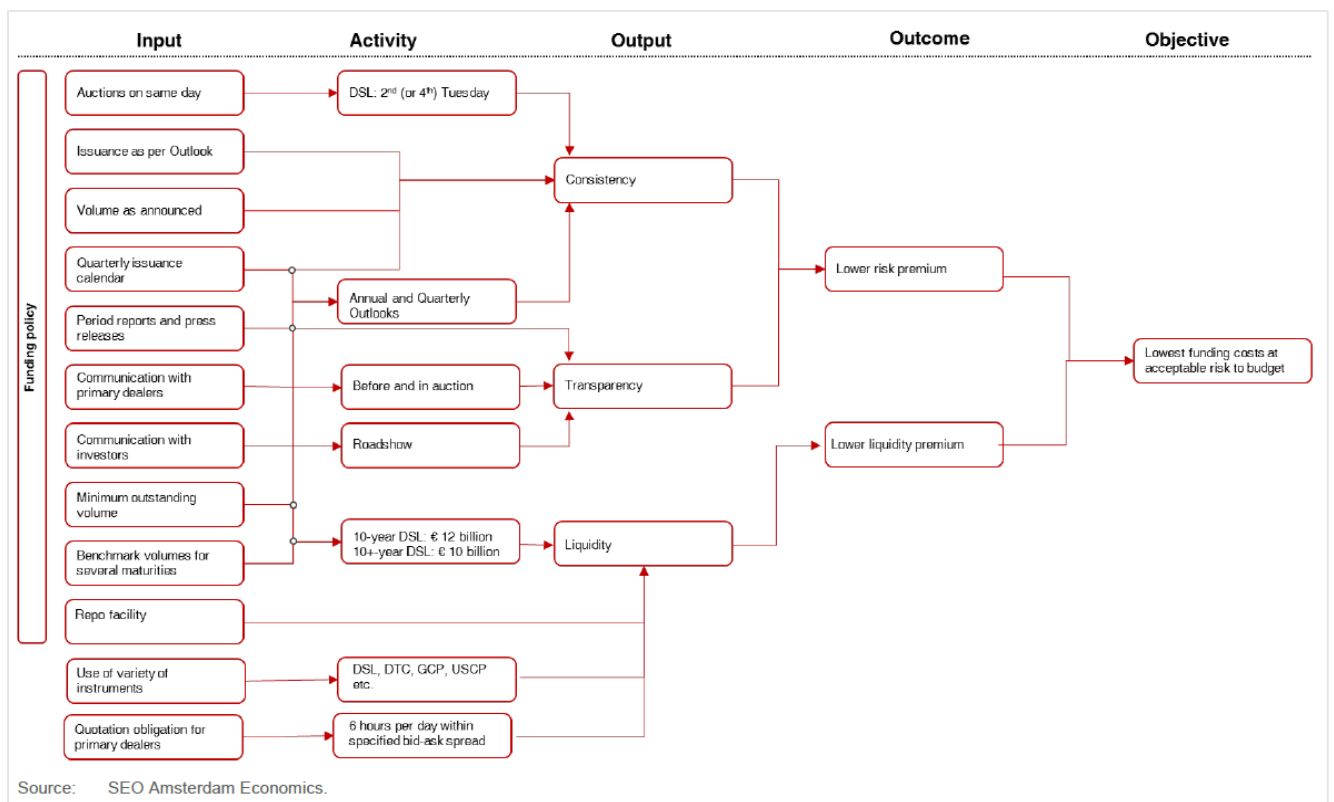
Input

Activity

Output

Outcome

Objective

Funding policy

Auctions on same day

Issuance as per Outlook

Volume as announced

Quarterly issuance calendar

Period reports and press releases

Communication with primary dealers

Communication with investors

Minimum outstanding volume

Benchmark volumes for several maturities

Repo facility

Use of variety of instruments

Quotation obligation for primary dealers

DSL: 2$^{nd}$ (or 4$^{th}$) Tuesday

Annual and Quarterly Outlooks

Before and in auction

Roadshow

10-year DSL: € 12 billion
10+-year DSL: € 10 billion

DSL, DTC, GCP, USCP etc.

6 hours per day within specified bid-ask spread

Consistency

Transparency

Liquidity

Lower risk premium

Lower liquidity premium

Lowest funding costs at acceptable risk to budget

Source: SEO Amsterdam Economics.